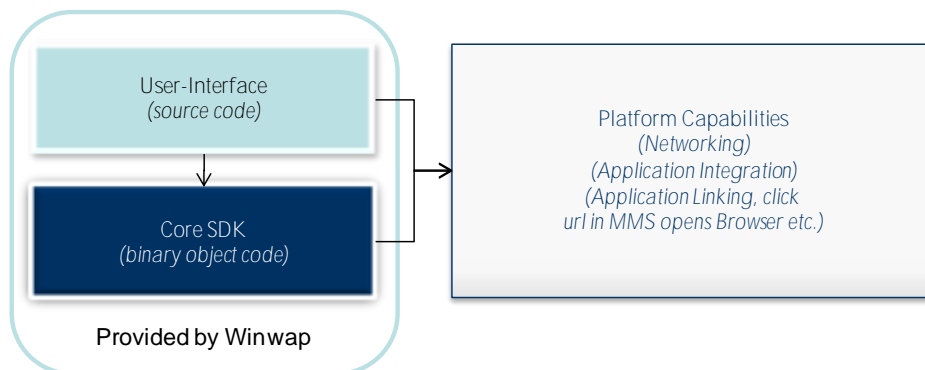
User-Interface
(source code)

Core SDK
(binary object code)

Provided by Winwap

Platform Capabilities
(Networking)
(Application Integration)
(Application Linking, click url in MMS opens Browser etc.)